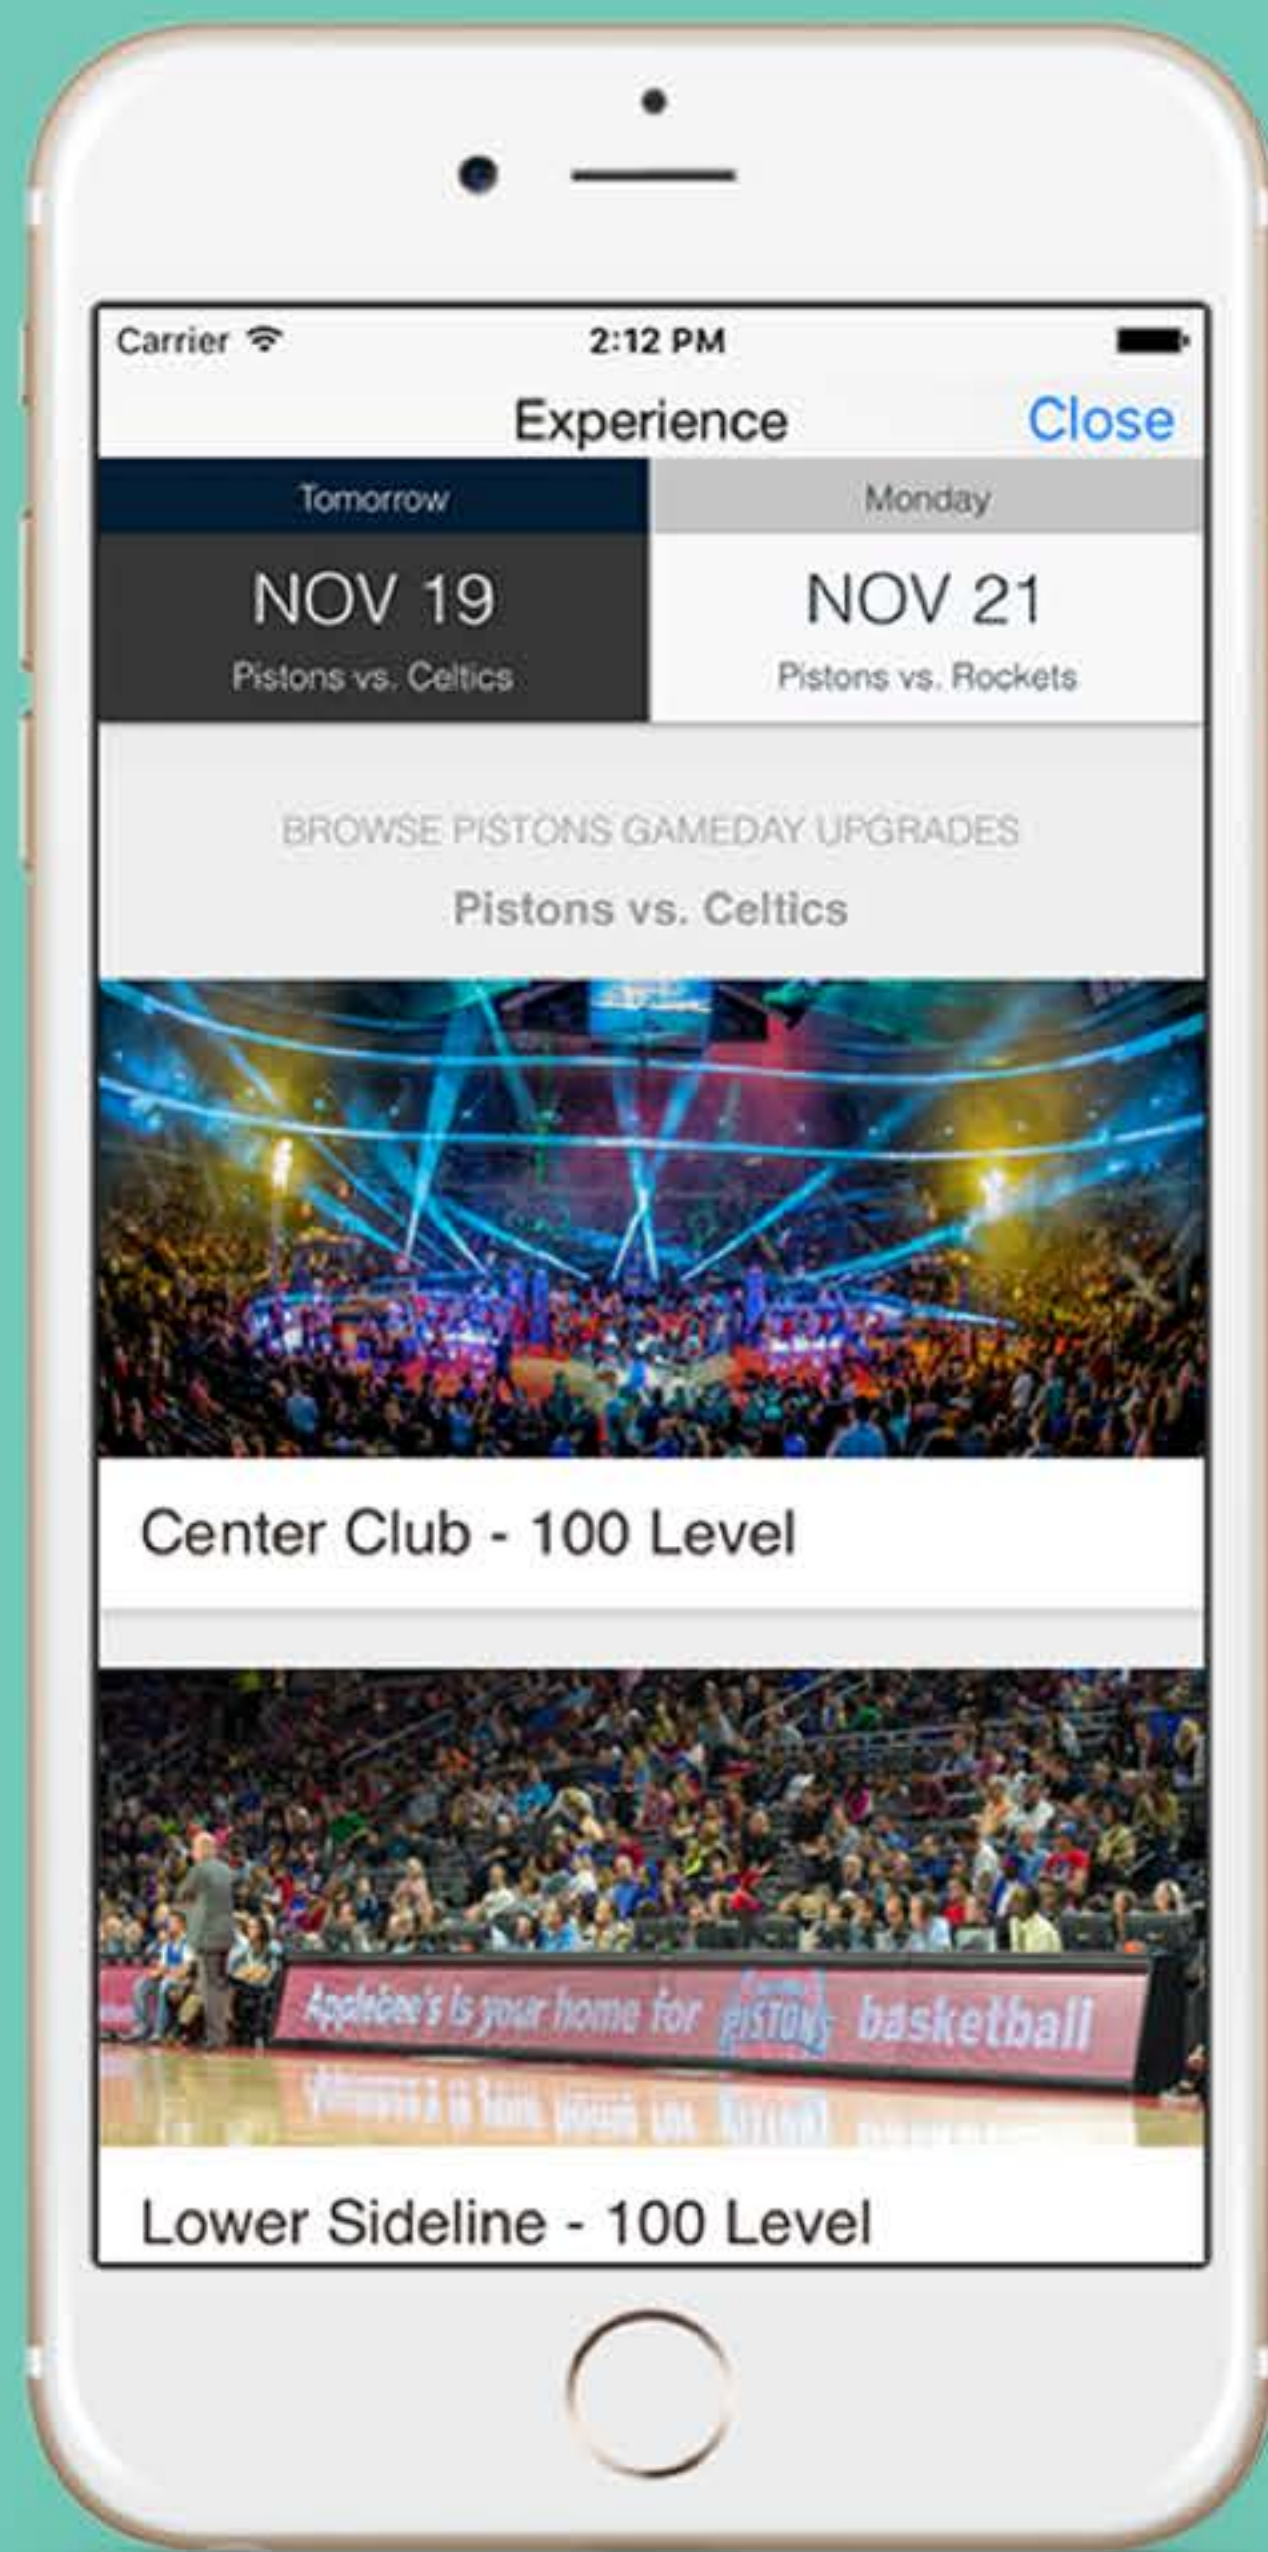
Carrier 2:12 PM

Experience Close

Tomorrow
NOV 19
Pistons vs. Celtics

Monday
NOV 21
Pistons vs. Rockets

BROWSE PISTONS GAMEDAY UPGRADES
Pistons vs. Celtics

Center Club - 100 Level

Applebee's is your home for PISTONS basketball

Lower Sideline - 100 Level